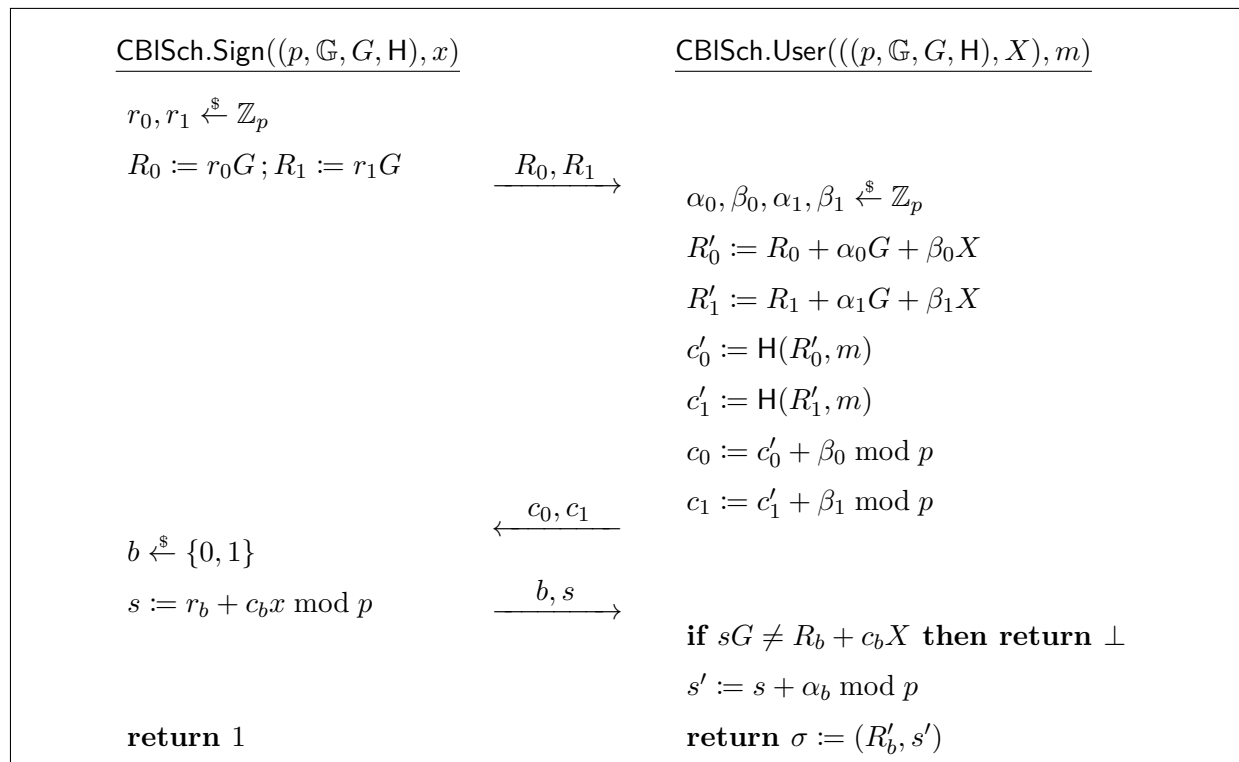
$\mathsf{CBlSch.Sign}((p, \mathbb{G}, G, \mathsf{H}), x)$

$r_0, r_1 \xleftarrow{\$} \mathbb{Z}_p$

$R_0 \coloneqq r_0 G\,; R_1 \coloneqq r_1 G$

$\xrightarrow{R_0, R_1}$

$\mathsf{CBlSch.User}(((p, \mathbb{G}, G, \mathsf{H}), X), m)$

$\alpha_0, \beta_0, \alpha_1, \beta_1 \xleftarrow{\$} \mathbb{Z}_p$

$R_0' \coloneqq R_0 + \alpha_0 G + \beta_0 X$

$R_1' \coloneqq R_1 + \alpha_1 G + \beta_1 X$

$c_0' \coloneqq \mathsf{H}(R_0', m)$

$c_1' \coloneqq \mathsf{H}(R_1', m)$

$c_0 \coloneqq c_0' + \beta_0 \bmod p$

$c_1 \coloneqq c_1' + \beta_1 \bmod p$

$\xleftarrow{c_0, c_1}$

$b \xleftarrow{\$} \{0,1\}$

$s \coloneqq r_b + c_b x \bmod p$

$\xrightarrow{b, s}$

**if** $sG \neq R_b + c_b X$ **then return** $\perp$

$s' \coloneqq s + \alpha_b \bmod p$

**return** 1

**return** $\sigma \coloneqq (R_b', s')$